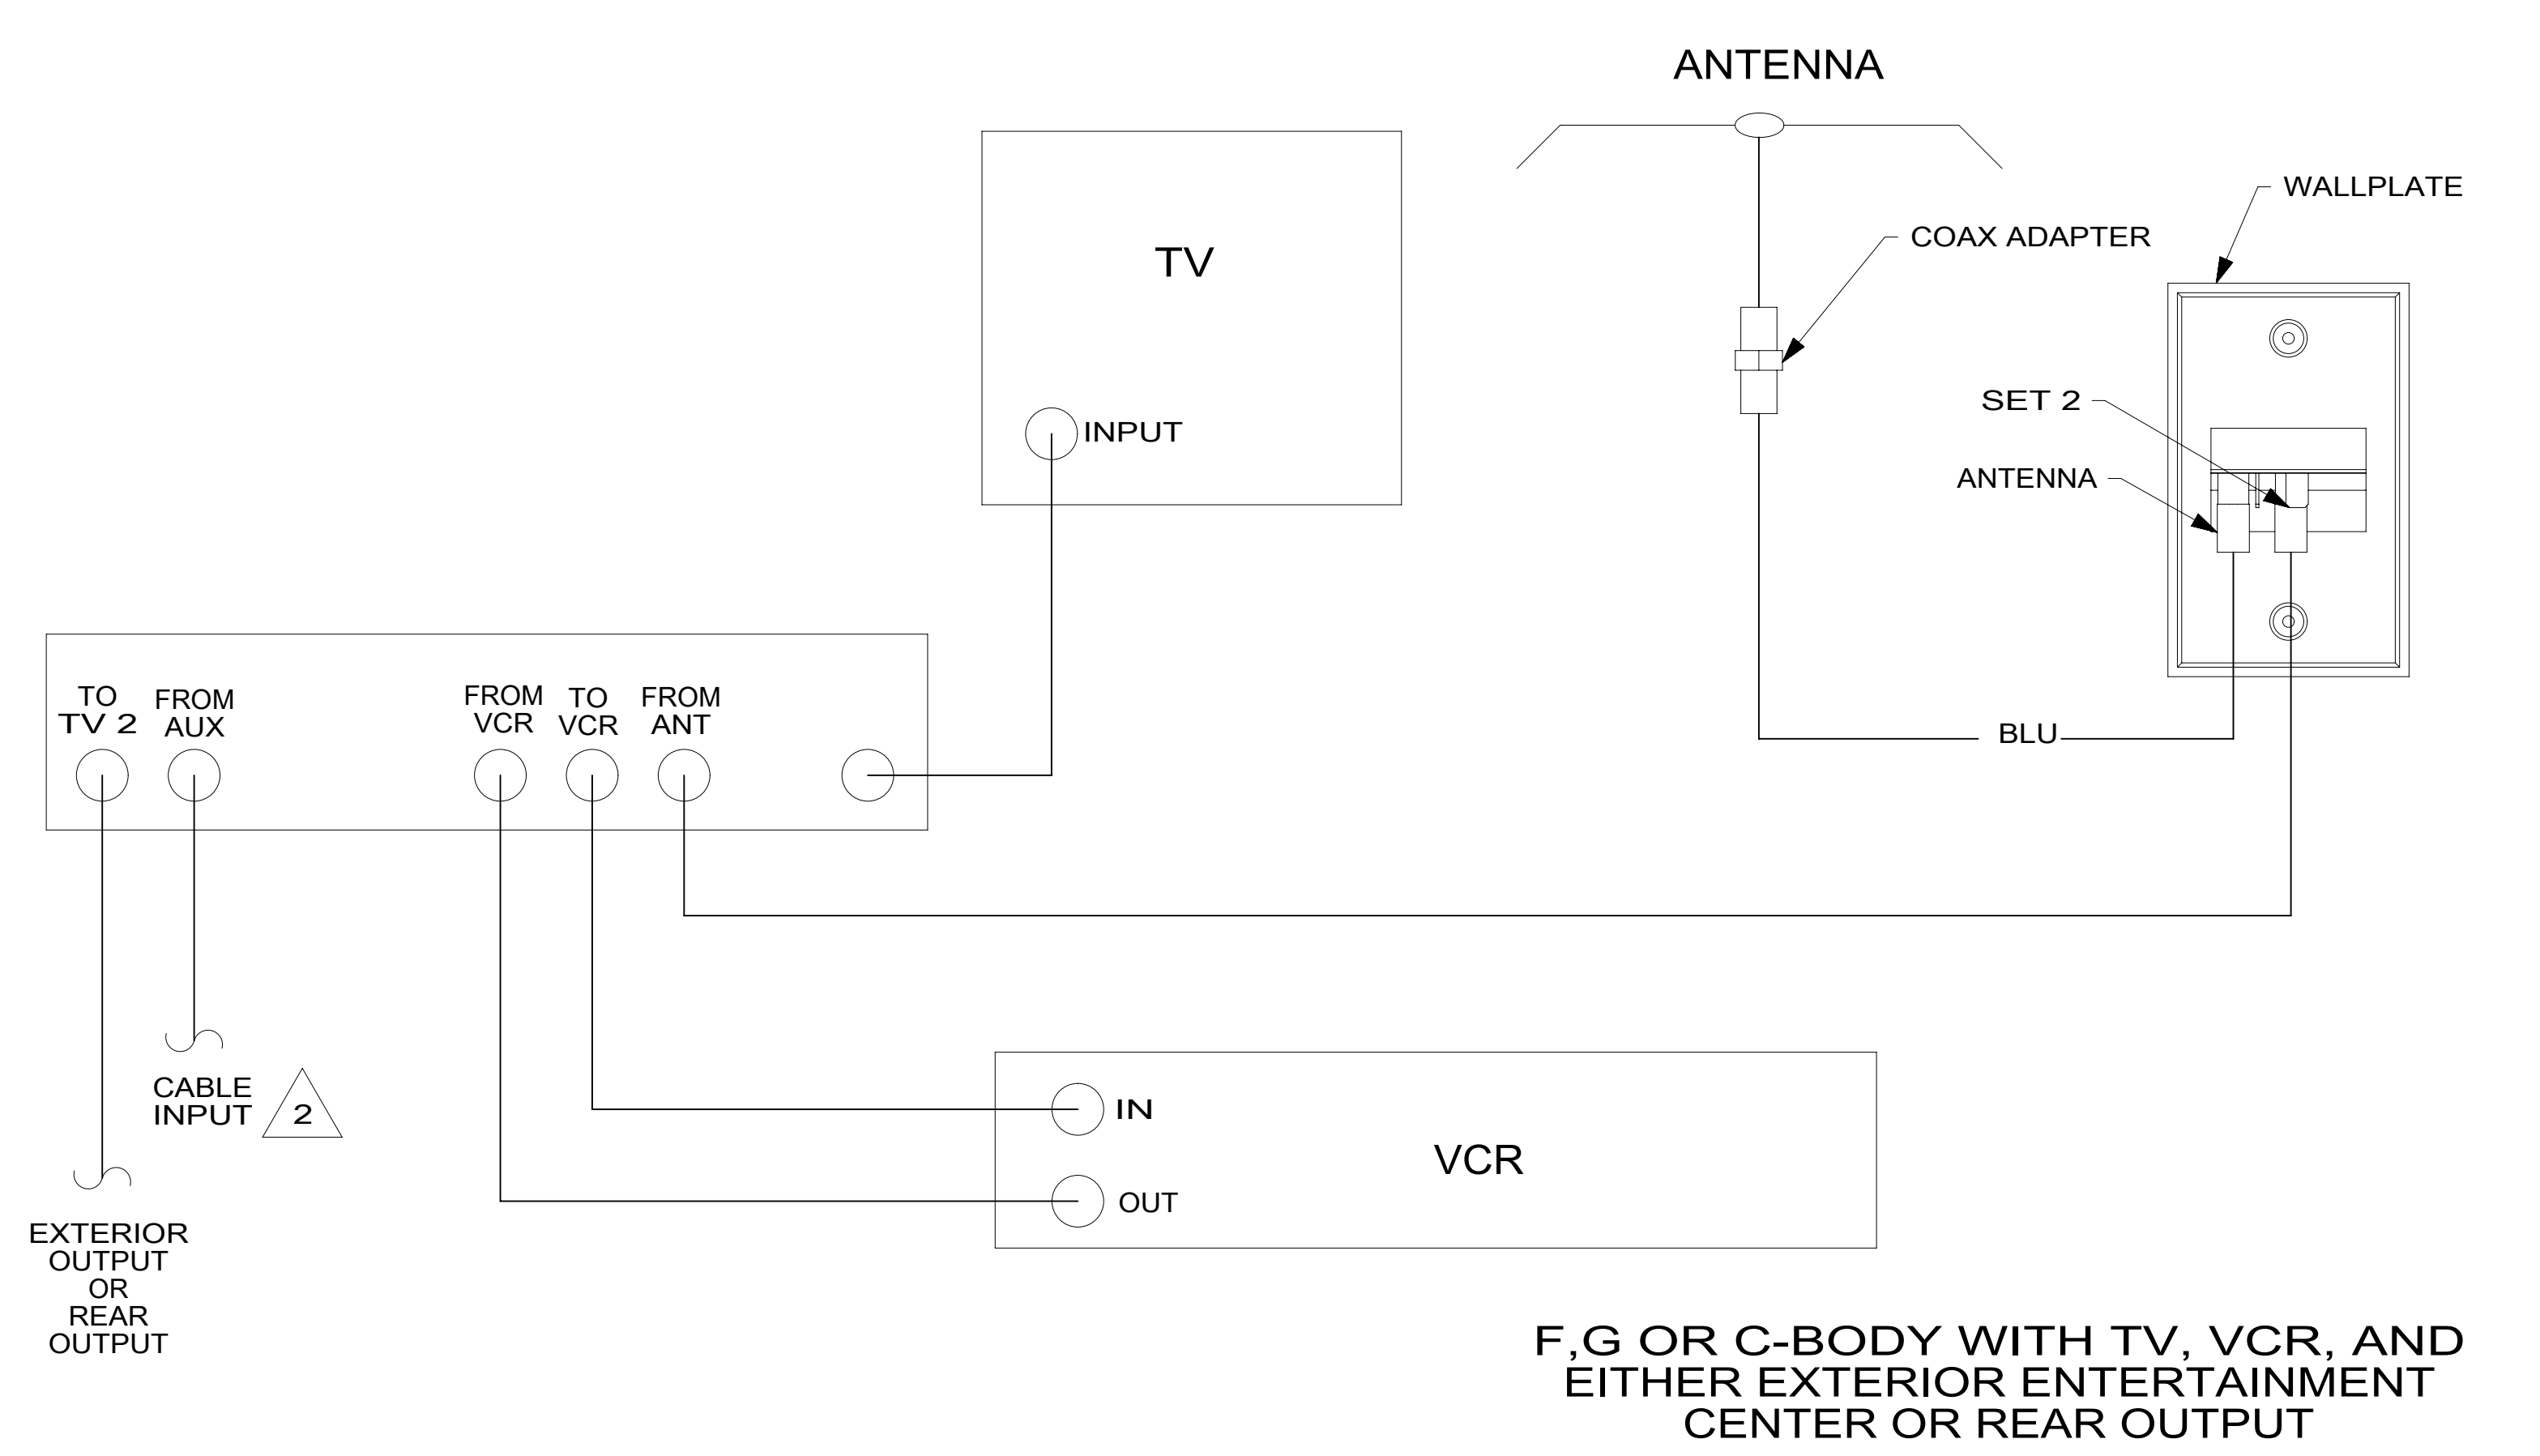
ANTENNA

TV

INPUT

COAX ADAPTER

WALLPLATE

SET 2

ANTENNA

TO TV 2

FROM AUX

FROM VCR

TO VCR

FROM ANT

BLU

CABLE INPUT

2

IN

VCR

OUT

EXTERIOR OUTPUT OR REAR OUTPUT

F,G OR C-BODY WITH TV, VCR, AND EITHER EXTERIOR ENTERTAINMENT CENTER OR REAR OUTPUT